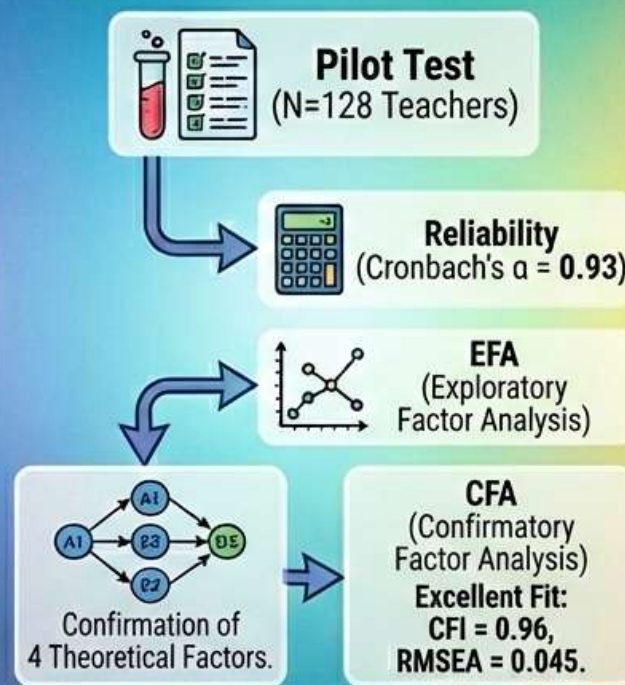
Pilot Test
(N=128 Teachers)

Reliability
(Cronbach's α = 0.93)

EFA
(Exploratory Factor Analysis)

A1
A1
B3
B2
BE

Confirmation of 4 Theoretical Factors.

CFA
(Confirmatory Factor Analysis)
Excellent Fit:
CFI = 0.96,
RMSEA = 0.045.